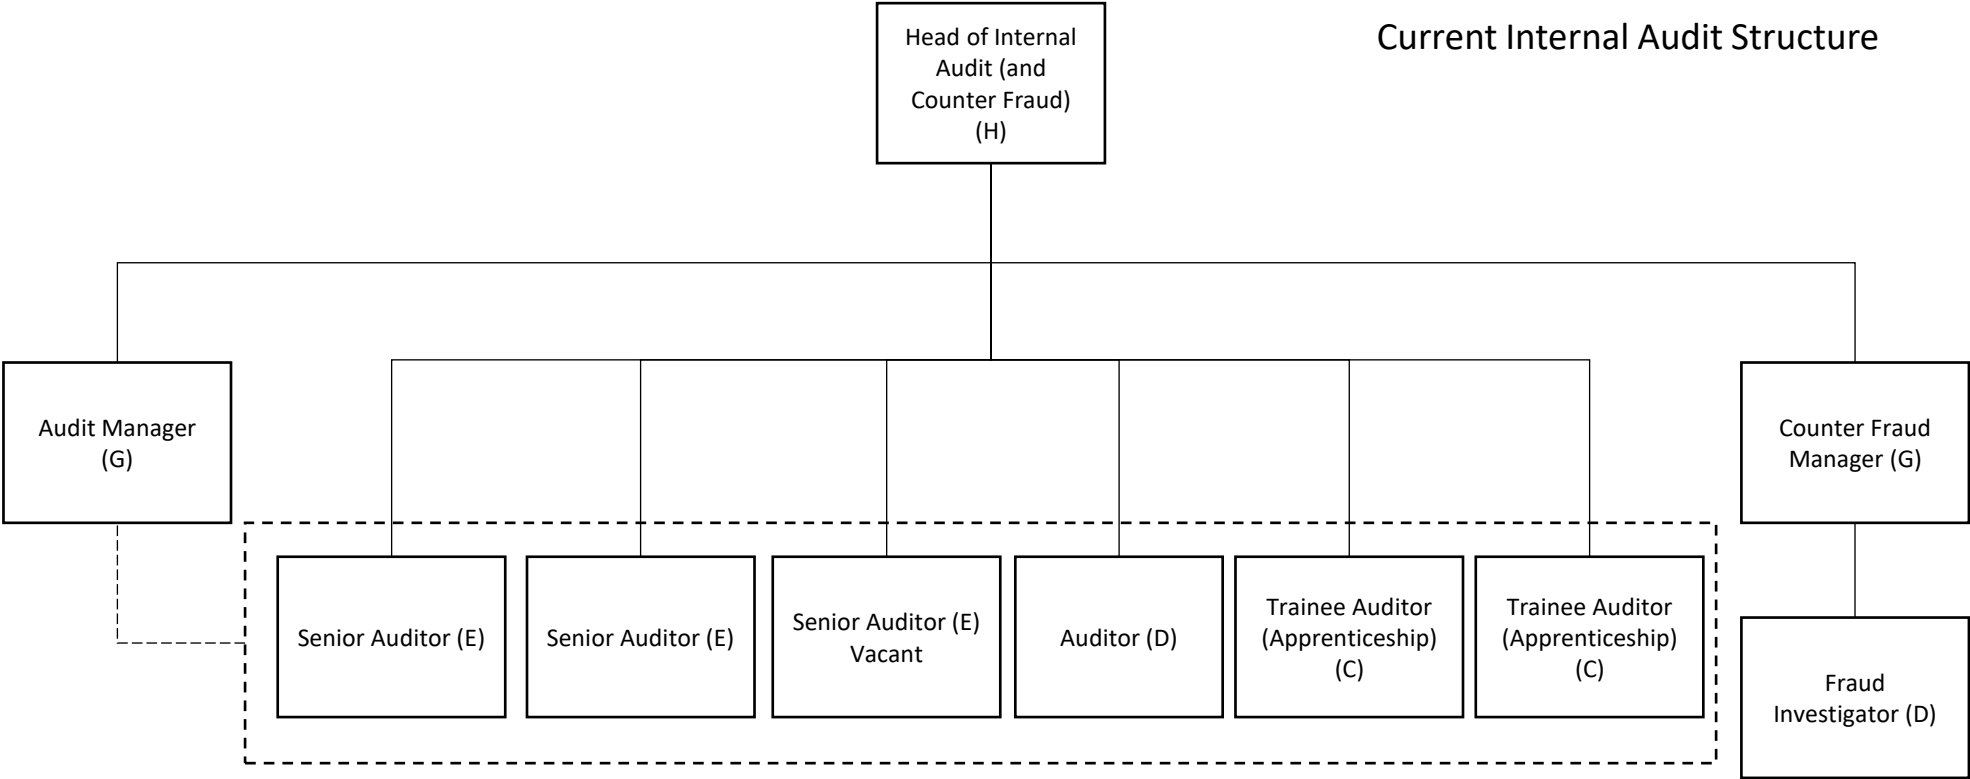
Current Internal Audit Structure

Head of Internal Audit (and Counter Fraud) (H)

Audit Manager (G)

Counter Fraud Manager (G)

Senior Auditor (E)

Senior Auditor (E)

Senior Auditor (E) Vacant

Auditor (D)

Trainee Auditor (Apprenticeship) (C)

Trainee Auditor (Apprenticeship) (C)

Fraud Investigator (D)